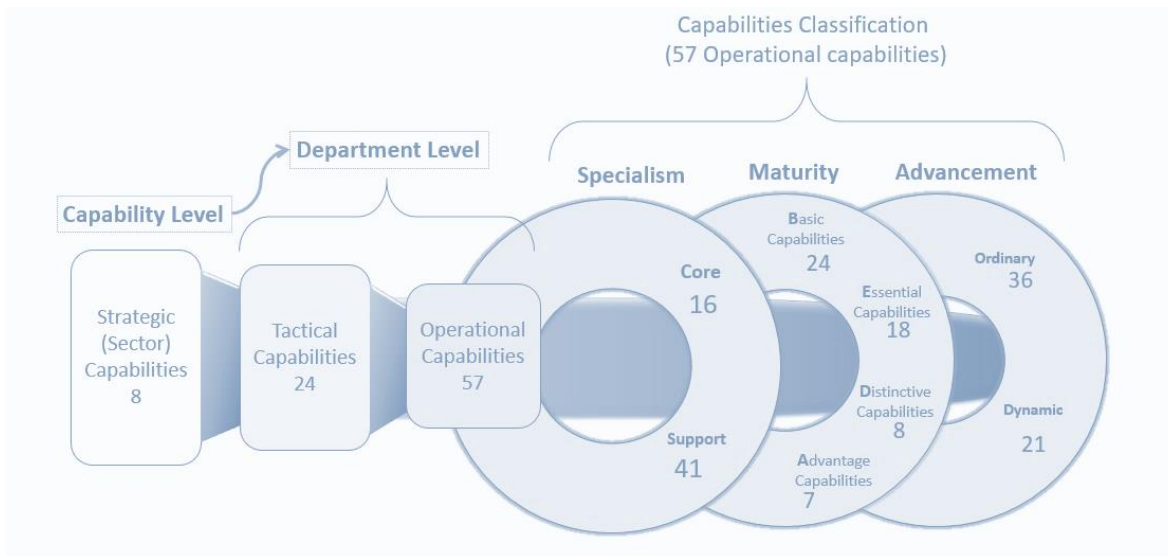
Capabilities Classification
(57 Operational capabilities)

Department Level

Capability Level

Specialism

Maturity

Advancement

Strategic (Sector) Capabilities 8

Tactical Capabilities 24

Operational Capabilities 57

Core 16

Support 41

Basic Capabilities 24

Essential Capabilities 18

Distinctive Capabilities 8

Advantage Capabilities 7

Ordinary 36

Dynamic 21